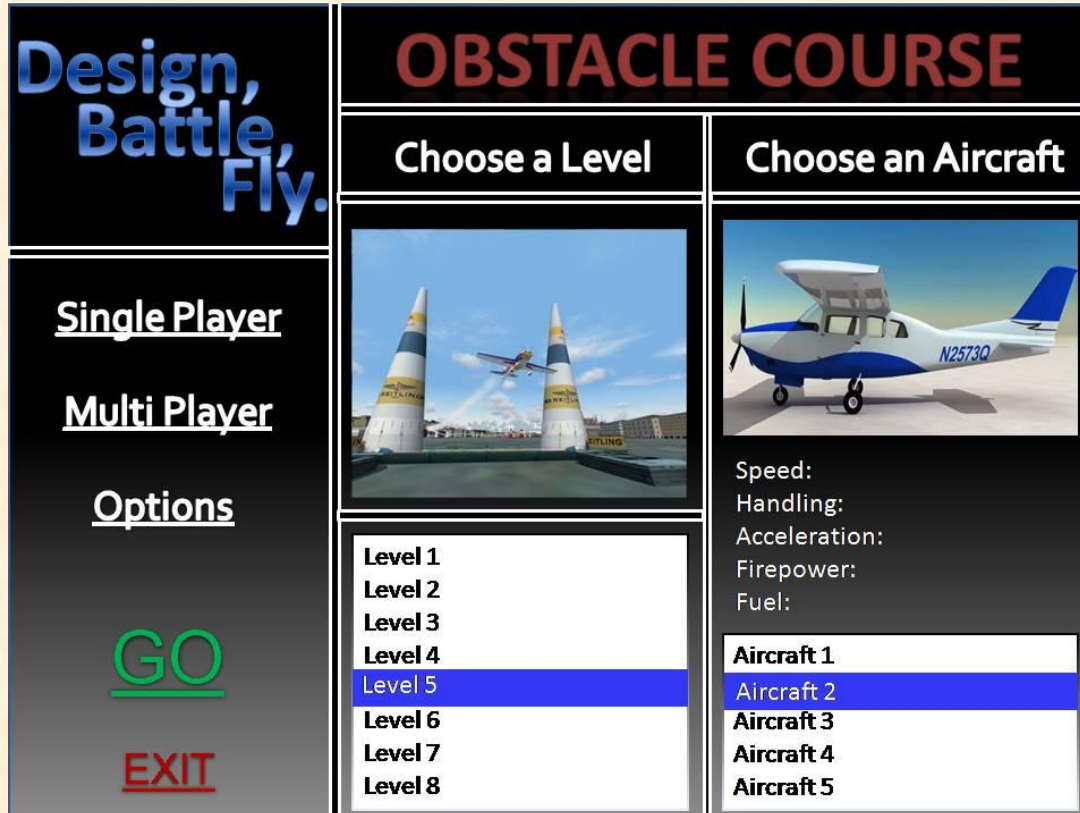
Design, Battle, Fly.

OBSTACLE COURSE

Choose a Level

Choose an Aircraft

Single Player

Multi Player

Options

GO

EXIT

BREITLING

BREITLING

BREITLING

N2573Q

Speed:
Handling:
Acceleration:
Firepower:
Fuel:

Level 1
Level 2
Level 3
Level 4
Level 5
Level 6
Level 7
Level 8

Aircraft 1
Aircraft 2
Aircraft 3
Aircraft 4
Aircraft 5